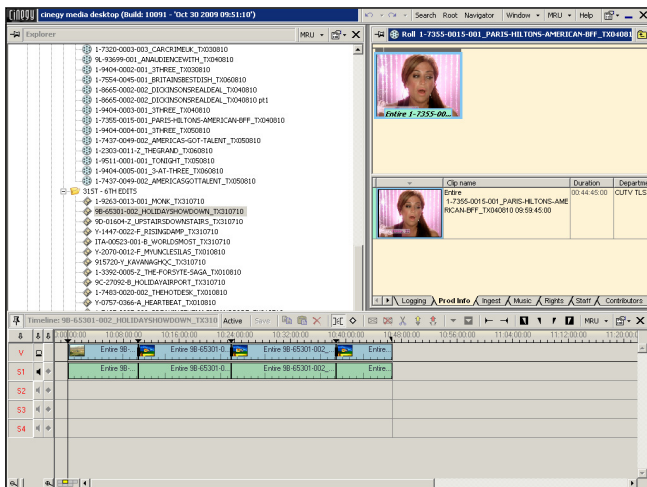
cinegy cinegy media desktop (Build: 10091 - 'Oct 30 2009 09:51:10')

Search Root Navigator Window MRU Help

Explorer MRU

1-7320-0003-003_CARCRIMEUK_TX030810
9L-93699-001_ANAUDIENCEWITH_TX040810
1-9404-0002-001_3THREE_TX030810
1-7556-0045-001_BRITAINSBESTDISH_TX060810
1-8665-0002-002_DICKINSONSREALDEAL_TX040810
1-8665-0002-002_DICKINSONSREALDEAL_TX040810 pt1
1-9404-0003-001_3THREE_TX040810
1-7355-0015-001_PARIS-HILTONS-AMERICAN-BFF_TX040810
1-9404-0004-001_3THREE_TX050810
1-7437-0049-002_AMERICAS-GOT-TALENT_TX050810
1-2303-0011-Z_THEGRAND_TX060810
1-9511-0001-001_TONIGHT_TX050810
1-9404-0005-001_3-AT-THREE_TX060810
1-7437-0049-002_AMERICASGOTTALENT_TX050810
31ST - 6TH EDITS
1-9263-0013-001_MONK_TX310710
9B-65301-002_HOLIDAYSHOWDOWN_TX310710
9D-01604-Z_UPSTAIRSDOWNSTAIRS_TX310710
Y-1447-0022-F_RISINGDAMP_TX310710
ITA-00523-001-B_WORLDSMOST_TX310710
Y-2070-0012-F_MYUNCLESILAS_TX010810
915720-Y_KAYANAGH QC_TX310710
1-3392-0005-Z_THE-FORSYTE-SAGA_TX010810
9C-27092-B_HOLIDAYAIRPORT_TX310710
1-7483-0020-002_THEHOTDESK_TX010810
V-0757-0366-A_HEARTBEAT_TX010810

Roll 1-7355-0015-001_PARIS-HILTONS-AMERICAN-BFF_TX04081

Entire 1-7355-00...

| Clip name | Duration | Departme |
|---|---|---|
| Entire 1-7355-0015-001_PARIS-HILTONS-AMERICAN-BFF_TX040810 09:59:45:00 | 00:44:45:00 | CUTV TLS |

Logging Prod info Ingest Music Rights Staff Contributors

Timeline: 9B-65301-002_HOLIDAYSHOWDOWN_TX310 Active Save MRU

10:00:00:00 10:08:00:00 10:16:00:00 10:24:00:00 10:32:00:00 10:40:00:00 10:48:00:00 10:56:00:00 11:04:00:00 11:12:00:00 11:20:00:0

V Entire 9B... Entire 9B-65301-0... Entire 9B-65301-002_... Entire...
S1 Entire 9B... Entire 9B-65301-0... Entire 9B-65301-002_... Entire...
S2
S3
S4